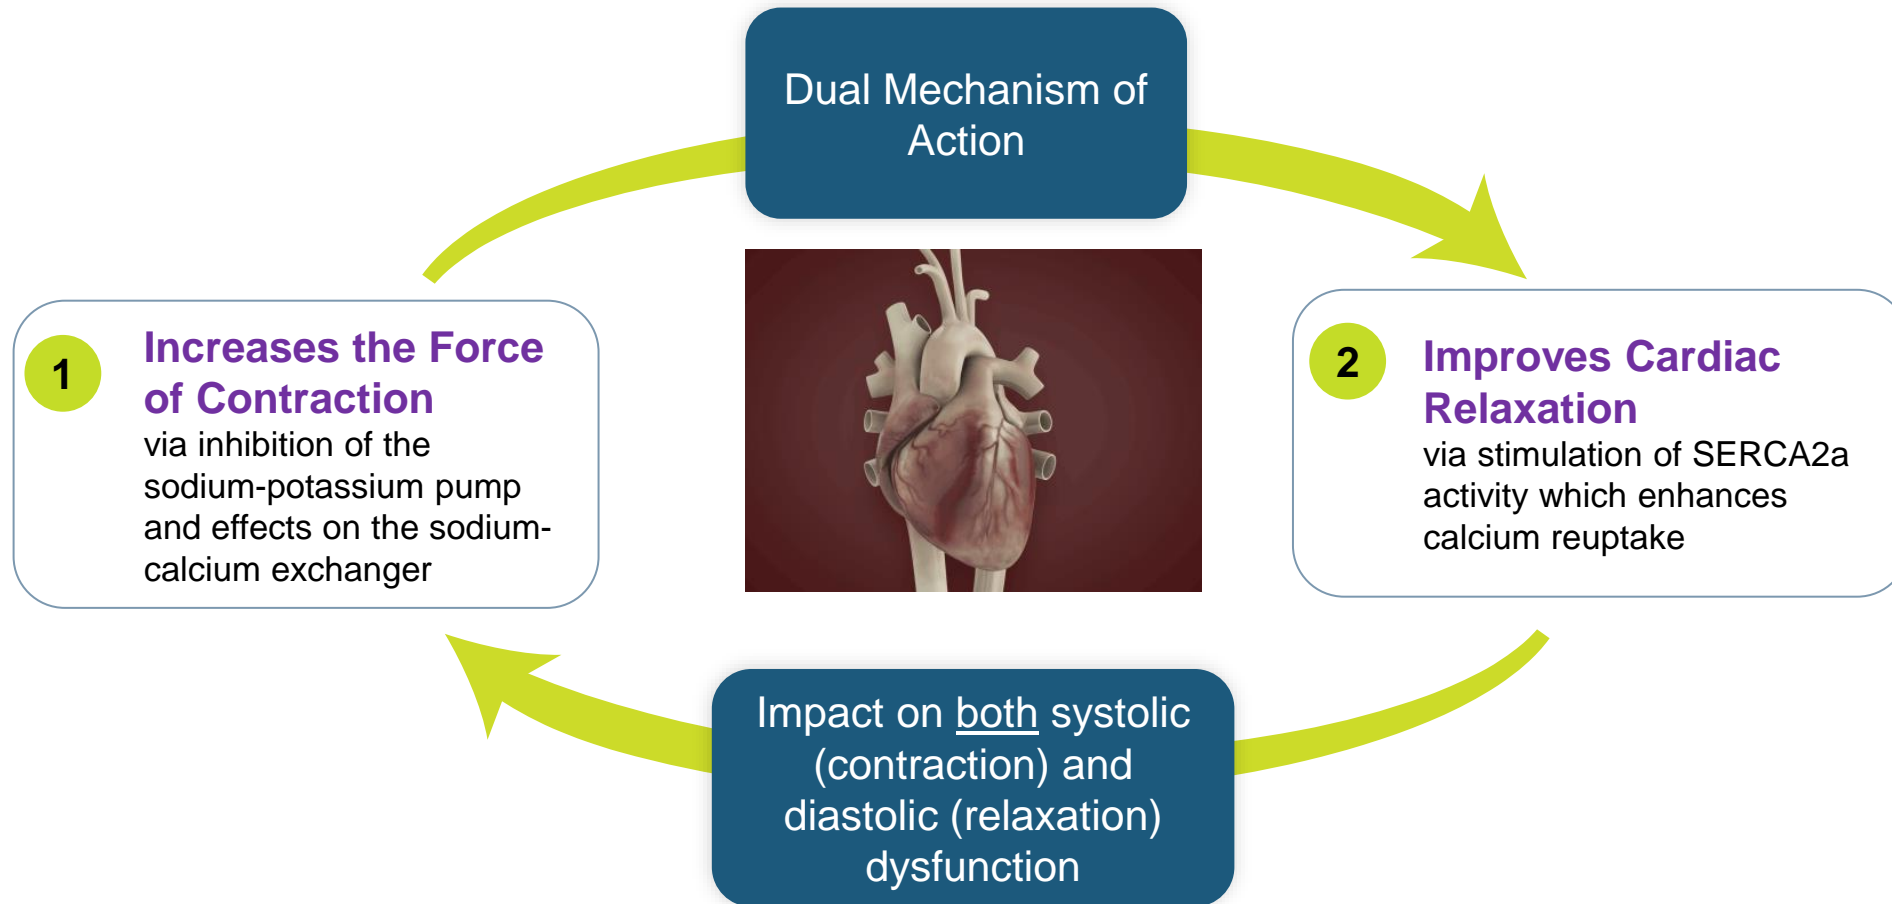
Dual Mechanism of Action

1

Increases the Force of Contraction

via inhibition of the sodium-potassium pump and effects on the sodium-calcium exchanger

2

Improves Cardiac Relaxation

via stimulation of SERCA2a activity which enhances calcium reuptake

Impact on both systolic (contraction) and diastolic (relaxation) dysfunction